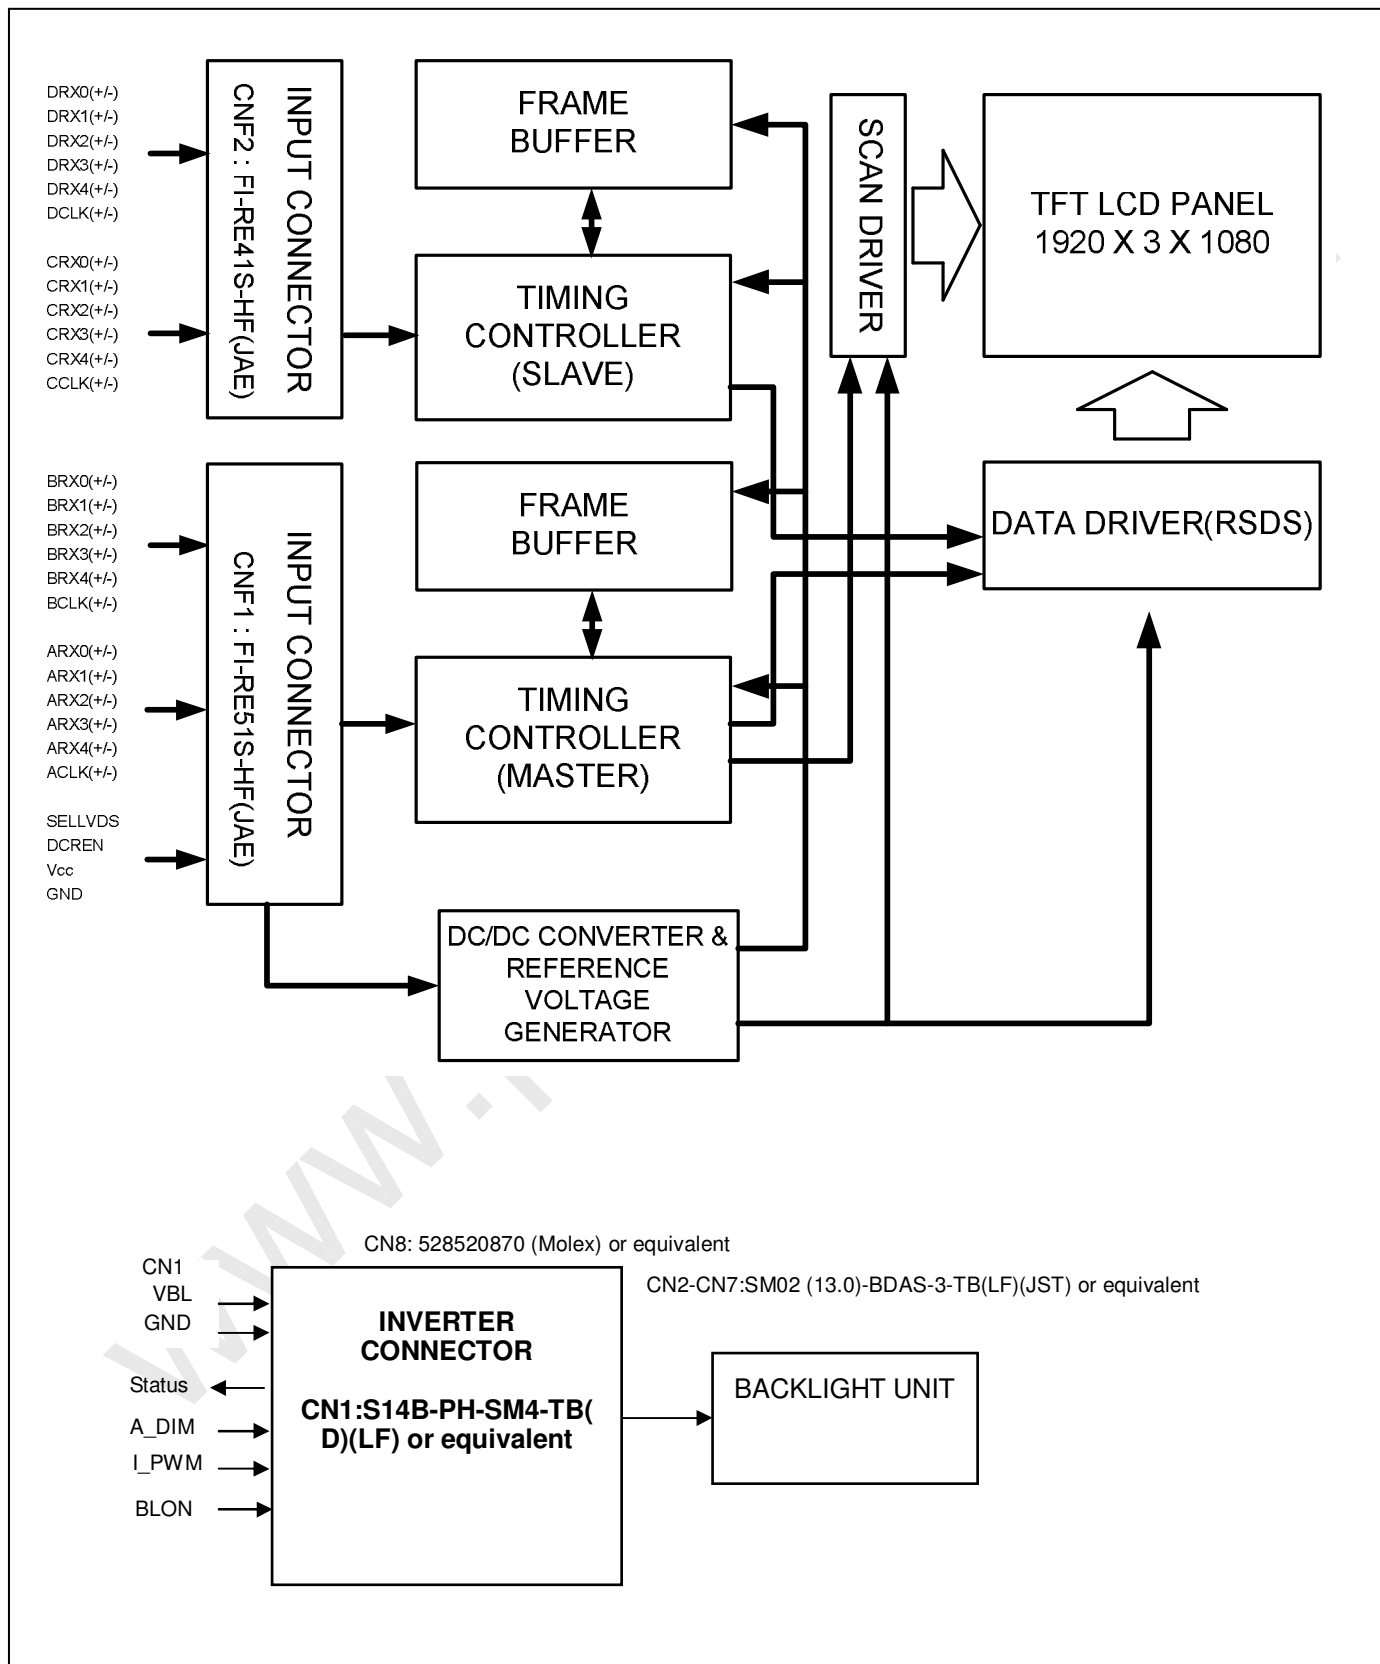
DRX0(+/-)
DRX1(+/-)
DRX2(+/-)
DRX3(+/-)
DRX4(+/-)
DCLK(+/-)

CRX0(+/-)
CRX1(+/-)
CRX2(+/-)
CRX3(+/-)
CRX4(+/-)
CCLK(+/-)

INPUT CONNECTOR
CNF2 : FI-RE41S-HF(JAE)

FRAME BUFFER

TIMING CONTROLLER (SLAVE)

SCAN DRIVER

TFT LCD PANEL 1920 X 3 X 1080

BRX0(+/-)
BRX1(+/-)
BRX2(+/-)
BRX3(+/-)
BRX4(+/-)
BCLK(+/-)

ARX0(+/-)
ARX1(+/-)
ARX2(+/-)
ARX3(+/-)
ARX4(+/-)
ACLK(+/-)

SELLVDS
DCREN
Vcc
GND

INPUT CONNECTOR
CNF1 : FI-RE51S-HF(JAE)

FRAME BUFFER

DATA DRIVER(RSDS)

TIMING CONTROLLER (MASTER)

DC/DC CONVERTER & REFERENCE VOLTAGE GENERATOR

CN8: 528520870 (Molex) or equivalent

CN2-CN7:SM02 (13.0)-BDAS-3-TB(LF)(JST) or equivalent

CN1
VBL
GND
Status
A_DIM
I_PWM
BLON

INVERTER CONNECTOR

CN1:S14B-PH-SM4-TB(D)(LF) or equivalent

BACKLIGHT UNIT